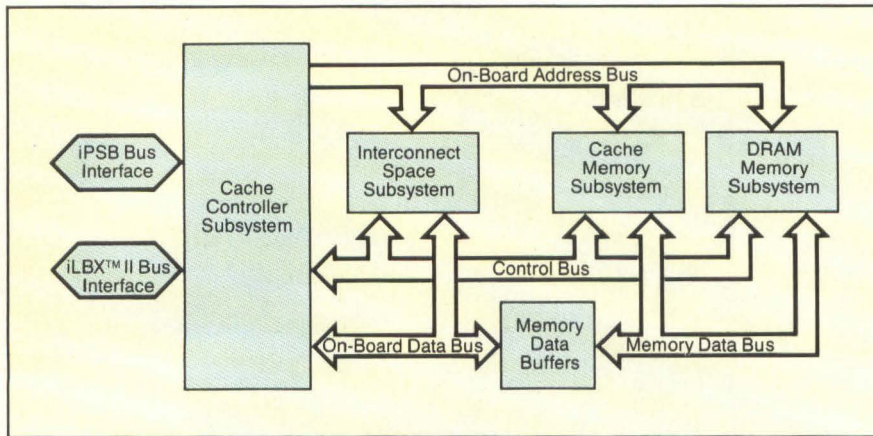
On-Board Address Bus

iPSB Bus Interface

Cache Controller Subsystem

Interconnect Space Subsystem

Cache Memory Subsystem

DRAM Memory Subsystem

iLBX™ II Bus Interface

Control Bus

Memory Data Buffers

On-Board Data Bus

Memory Data Bus